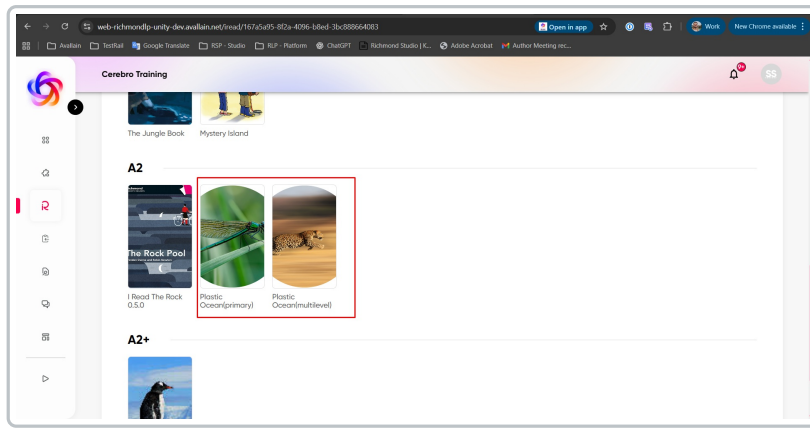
web-richmondlp-unity-dev.avallain.net/iread/167a5a95-8f2a-4096-b8ed-3bc888664083

Open in app

Work

New Chrome available

Avallain TestRail Google Translate RSP - Studio RLP - Platform ChatGPT Richmond Studio | K... Adobe Acrobat Author Meeting rec...

Cerebro Training

9+

SS

The Jungle Book

Mystery Island

A2

The Rock Pool

I Read The Rock 0.5.0

Plastic Ocean(primary)

Plastic Ocean(multilevel)

A2+